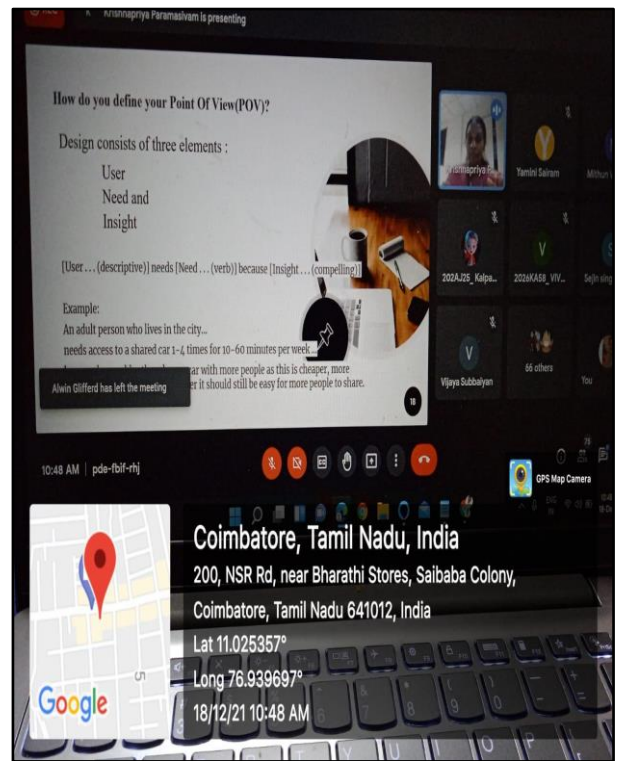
Krishnapriya Paramasivam is presenting

How do you define your Point Of View(POV)?

Design consists of three elements :

User

Need and

Insight

[User . . . (descriptive)] needs [Need . . . (verb)] because [Insight . . . (compelling)]

Example:

An adult person who lives in the city...

needs access to a shared car 1-4 times for 10-60 minutes per week...

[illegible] ar with more people as this is cheaper, more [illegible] er it should still be easy for more people to share.

Alwin Glifferd has left the meeting

18

Krishnapriya

Yamini Sairam

Mithun

202AJ25_Kalpa...

202dKA58_VIV...

Sejin sing

Vijaya Subbalyan

66 others

You

10:48 AM | pde-fbif-rhj

GPS Map Camera

Coimbatore, Tamil Nadu, India

200, NSR Rd, near Bharathi Stores, Saibaba Colony, Coimbatore, Tamil Nadu 641012, India

Lat 11.025357°

Long 76.939697°

18/12/21 10:48 AM

Google